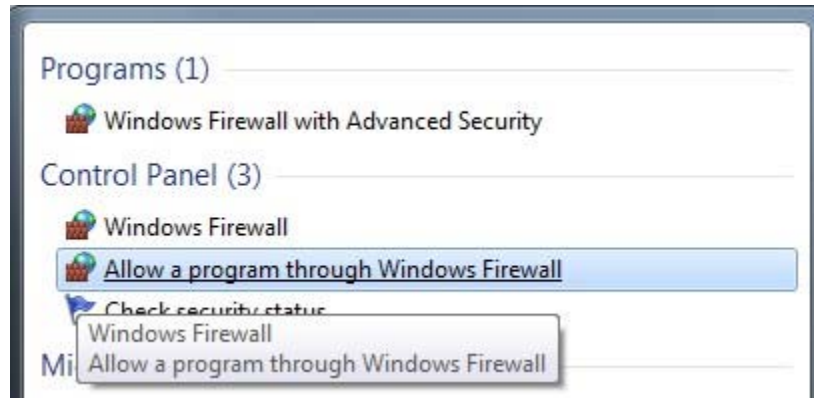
Programs (1)

Windows Firewall with Advanced Security

Control Panel (3)

Windows Firewall

Allow a program through Windows Firewall

Check security status

Windows Firewall
Allow a program through Windows Firewall

Mi